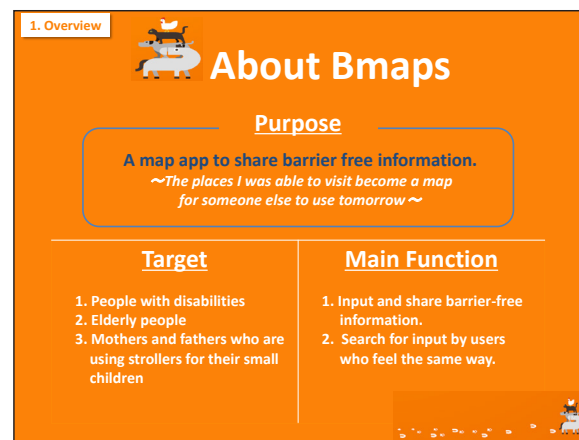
1. Overview

About Bmaps

Purpose

A map app to share barrier free information.
〜The places I was able to visit become a map for someone else to use tomorrow〜

Target

1. People with disabilities
2. Elderly people
3. Mothers and fathers who are using strollers for their small children

Main Function

1. Input and share barrier-free information.
2. Search for input by users who feel the same way.